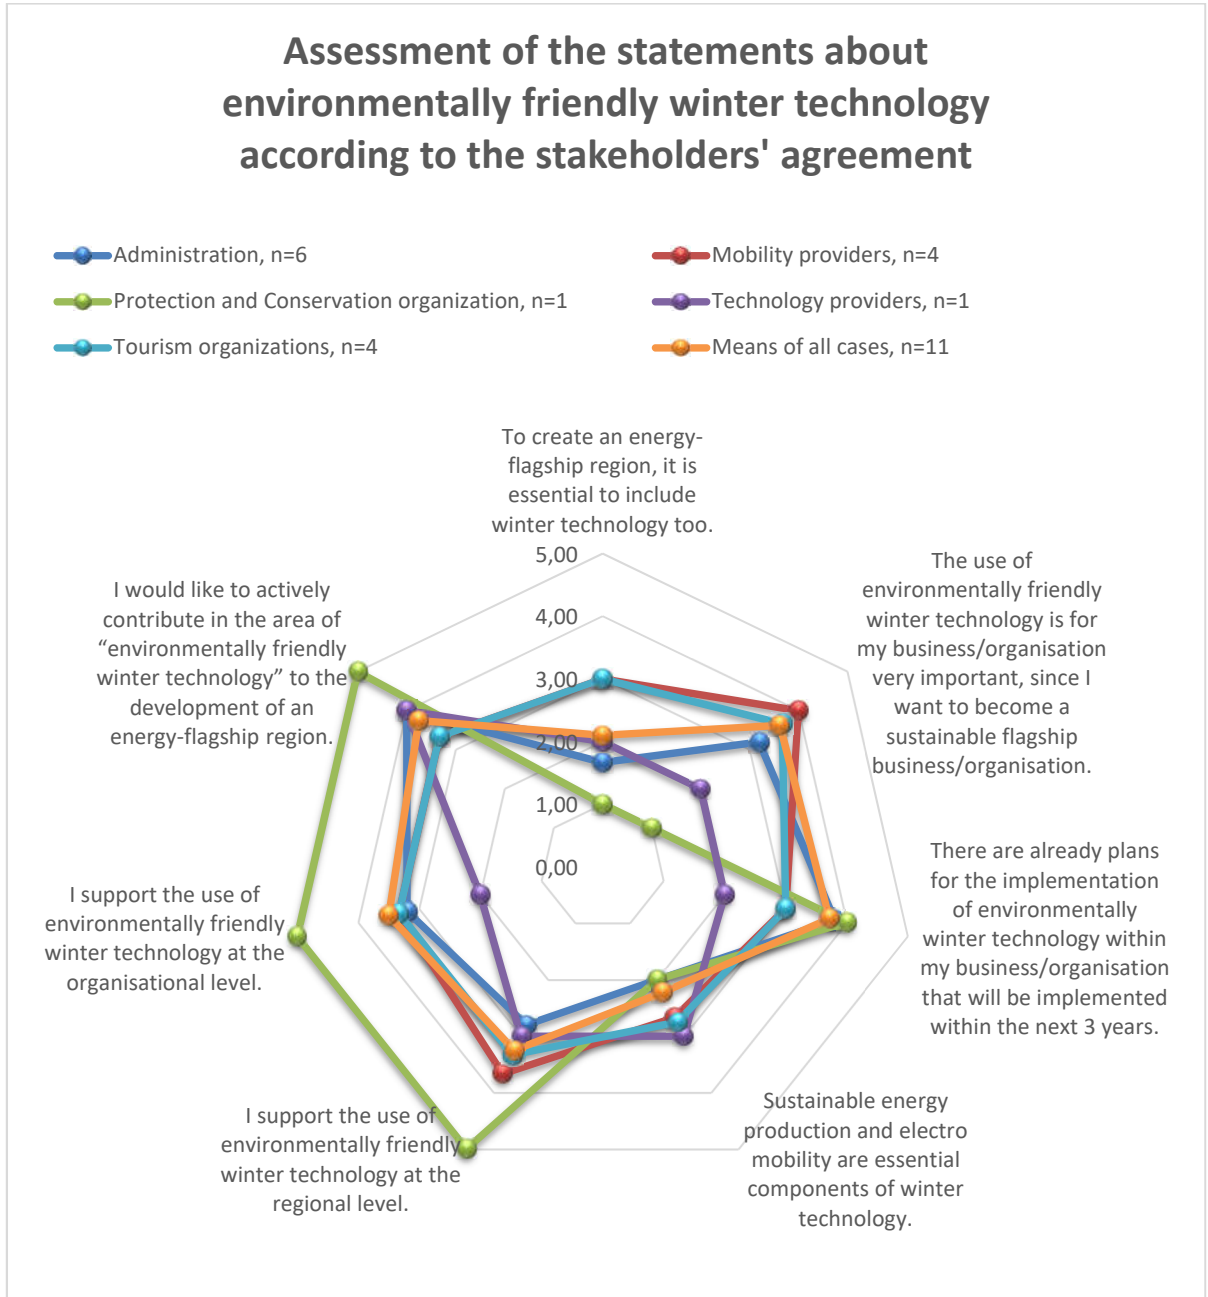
Assessment of the statements about environmentally friendly winter technology according to the stakeholders' agreement

Administration, n=6
Mobility providers, n=4
Protection and Conservation organization, n=1
Technology providers, n=1
Tourism organizations, n=4
Means of all cases, n=11

To create an energy-flagship region, it is essential to include winter technology too.

The use of environmentally friendly winter technology is for my business/organisation very important, since I want to become a sustainable flagship business/organisation.

There are already plans for the implementation of environmentally winter technology within my business/organisation that will be implemented within the next 3 years.

Sustainable energy production and electro mobility are essential components of winter technology.

I support the use of environmentally friendly winter technology at the regional level.

I support the use of environmentally friendly winter technology at the organisational level.

I would like to actively contribute in the area of “environmentally friendly winter technology” to the development of an energy-flagship region.

5,00
4,00
3,00
2,00
1,00
0,00